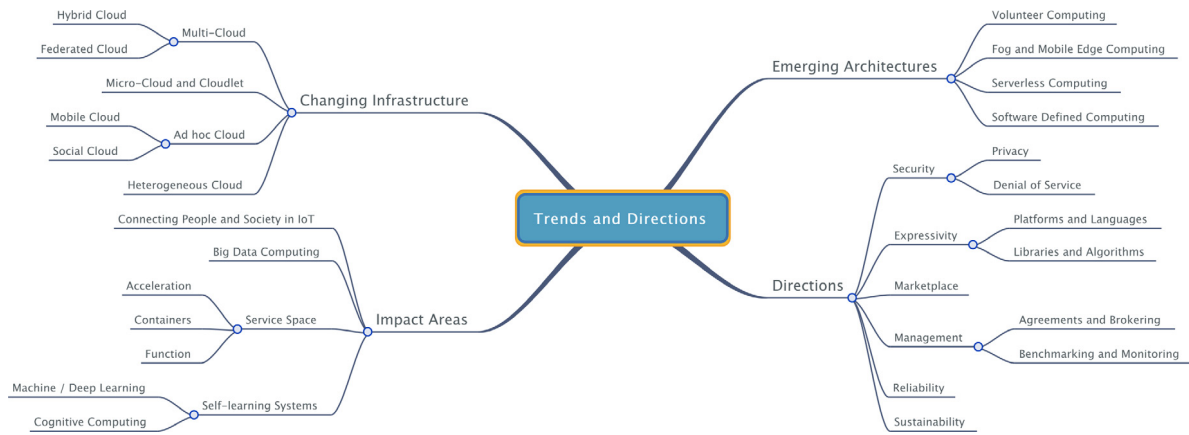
Trends and Directions

Changing Infrastructure
Multi-Cloud
Hybrid Cloud
Federated Cloud
Micro-Cloud and Cloudlet
Ad hoc Cloud
Mobile Cloud
Social Cloud
Heterogeneous Cloud

Impact Areas
Connecting People and Society in IoT
Big Data Computing
Service Space
Acceleration
Containers
Function
Self-learning Systems
Machine / Deep Learning
Cognitive Computing

Emerging Architectures
Volunteer Computing
Fog and Mobile Edge Computing
Serverless Computing
Software Defined Computing

Directions
Security
Privacy
Denial of Service
Expressivity
Platforms and Languages
Libraries and Algorithms
Marketplace
Management
Agreements and Brokering
Benchmarking and Monitoring
Reliability
Sustainability